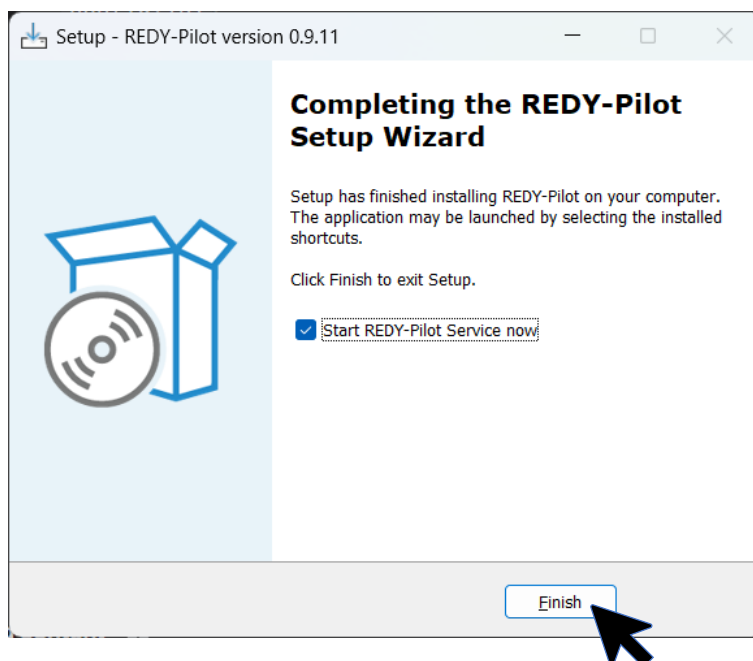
Setup - REDY-Pilot version 0.9.11

Completing the REDY-Pilot Setup Wizard

Setup has finished installing REDY-Pilot on your computer. The application may be launched by selecting the installed shortcuts.

Click Finish to exit Setup.

Start REDY-Pilot Service now

Finish